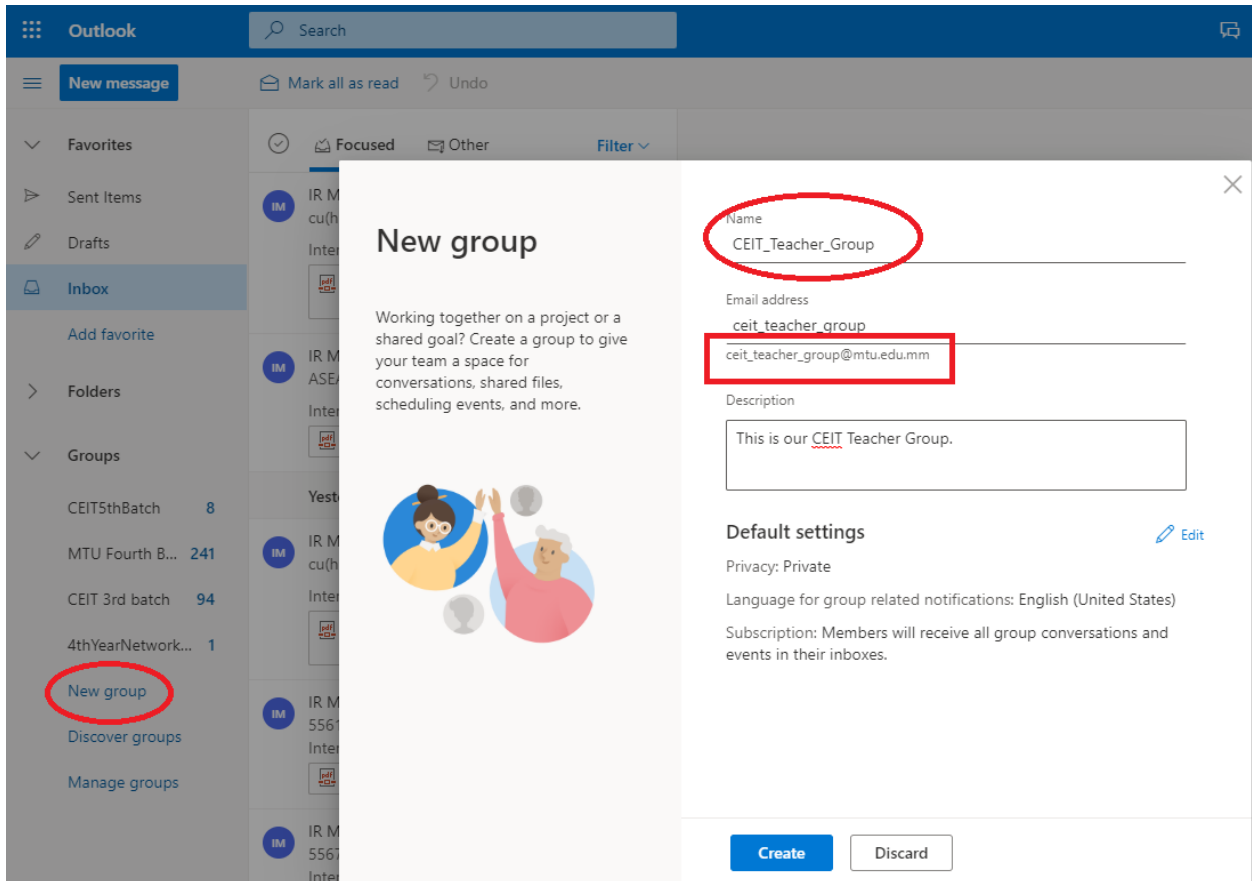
Outlook

Search

New message

Mark all as read

Undo

Favorites

Sent Items

Drafts

Inbox

Add favorite

Folders

Groups

CEIT5thBatch 8

MTU Fourth B... 241

CEIT 3rd batch 94

4thYearNetwork... 1

New group

Discover groups

Manage groups

Focused

Other

Filter

IM IR M cu(h Inter

IM IR M ASEA Inter

Yest

IM IR M cu(h Inter

IM IR M 5561 Inter

IM IR M 5567 Inter

New group

Working together on a project or a shared goal? Create a group to give your team a space for conversations, shared files, scheduling events, and more.

Name

CEIT_Teacher_Group

Email address

ceit_teacher_group

ceit_teacher_group@mtu.edu.mm

Description

This is our CEIT Teacher Group.

Default settings

Edit

Privacy: Private

Language for group related notifications: English (United States)

Subscription: Members will receive all group conversations and events in their inboxes.

Create

Discard